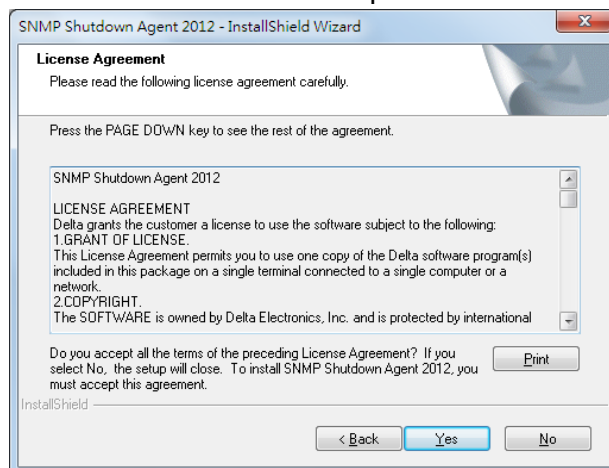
SNMP Shutdown Agent 2012 - InstallShield Wizard

License Agreement
Please read the following license agreement carefully.

Press the PAGE DOWN key to see the rest of the agreement.

SNMP Shutdown Agent 2012

LICENSE AGREEMENT
Delta grants the customer a license to use the software subject to the following:
1.GRANT OF LICENSE.
This License Agreement permits you to use one copy of the Delta software program(s) included in this package on a single terminal connected to a single computer or a network.
2.COPYRIGHT.
The SOFTWARE is owned by Delta Electronics, Inc. and is protected by international

Do you accept all the terms of the preceding License Agreement? If you select No, the setup will close. To install SNMP Shutdown Agent 2012, you must accept this agreement.

Print

InstallShield

< Back

Yes

No